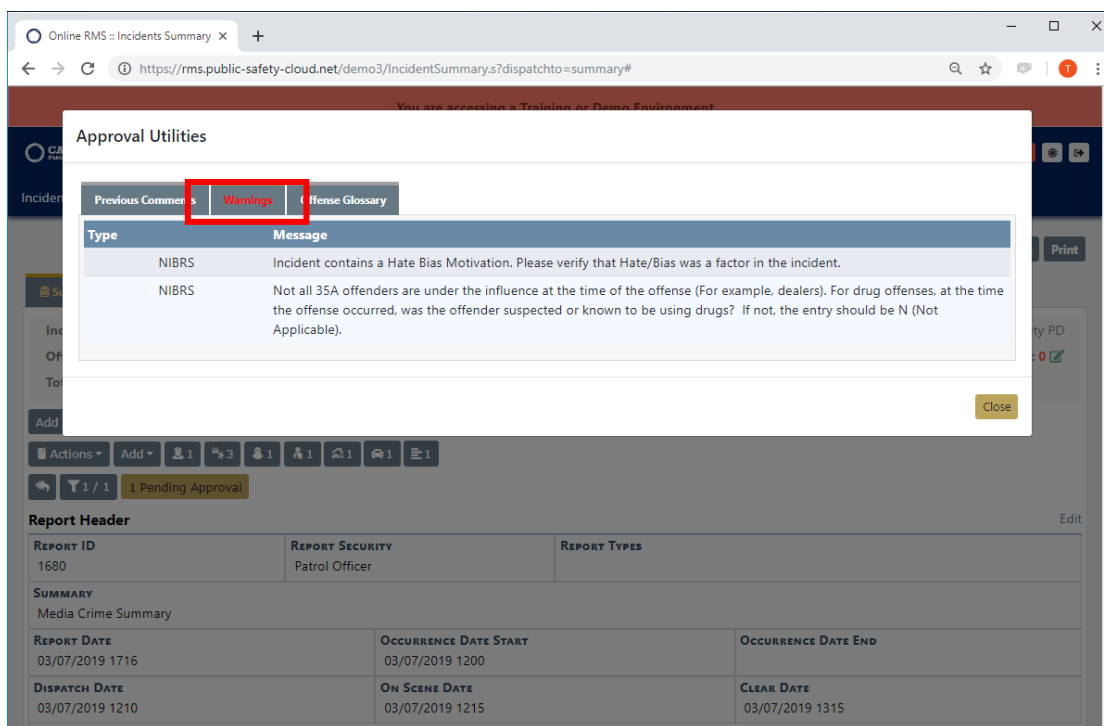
Online RMS :: Incidents Summary ×
+
https://rms.public-safety-cloud.net/demo3/IncidentSummary.s?dispatchto=summary#
T

You are accessing a Training or Demo Environment

Approval Utilities

Previous Comments
Warnings
Offense Glossary

| Type | Message |
|---|---|
| NIBRS | Incident contains a Hate Bias Motivation. Please verify that Hate/Bias was a factor in the incident. |
| NIBRS | Not all 35A offenders are under the influence at the time of the offense (For example, dealers). For drug offenses, at the time the offense occurred, was the offender suspected or known to be using drugs? If not, the entry should be N (Not Applicable). |

Close

Inciden
Print
ty PD
: 0
Add
Actions
Add
1
3
1
1
1
1
1
1 / 1
1 Pending Approval

Report Header
Edit

| Report ID | Report Security | Report Types |
|---|---|---|
| 1680 | Patrol Officer | |

Summary
Media Crime Summary

| Report Date | Occurrence Date Start | Occurrence Date End |
|---|---|---|
| 03/07/2019 1716 | 03/07/2019 1200 | |

| Dispatch Date | On Scene Date | Clear Date |
|---|---|---|
| 03/07/2019 1210 | 03/07/2019 1215 | 03/07/2019 1315 |